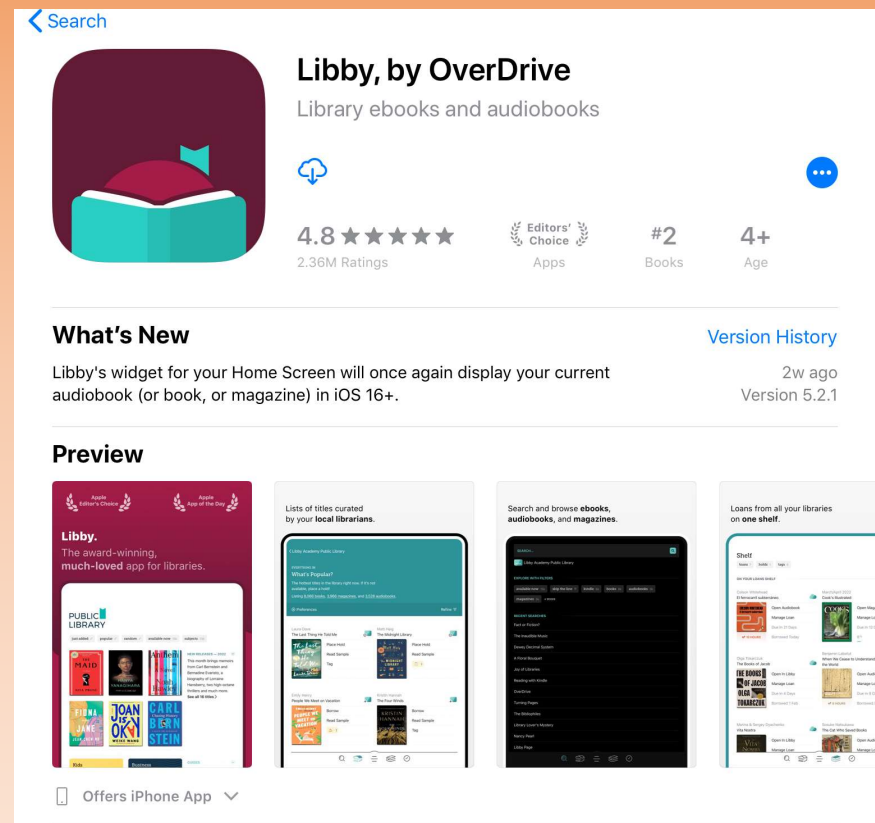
Search

Libby, by OverDrive
Library ebooks and audiobooks

4.8 ★★★★★
2.36M Ratings

Editors' Choice
Apps

#2
Books

4+
Age

What's New
Version History

Libby's widget for your Home Screen will once again display your current audiobook (or book, or magazine) in iOS 16+.

2w ago
Version 5.2.1

Preview

Apple Editor's Choice
Apple App of the Day
Libby.
The award-winning, much-loved app for libraries.
PUBLIC LIBRARY

Lists of titles curated by your local librarians.
What's Popular?

Search and browse ebooks, audiobooks, and magazines.

Loans from all your libraries on one shelf.
Shelf

Offers iPhone App